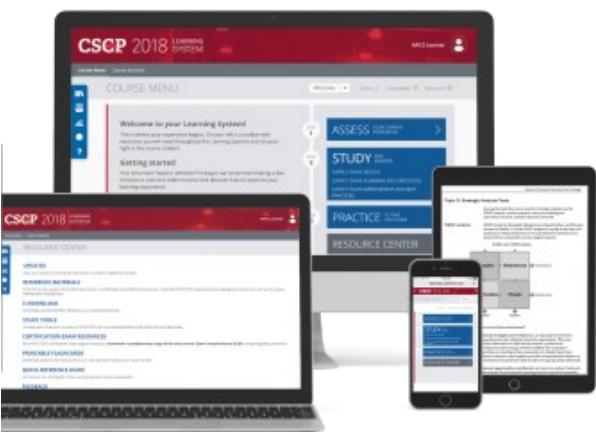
CSCP 2018 LEARNING SYSTEM

COURSE MENU

Welcome to your Learning System!

Getting started

ASSESS

STUDY

PRACTICE

RESOURCE CENTER

CSCP 2018 LEARNING SYSTEM

RESOURCE CENTER

UPDATES

REFERENCE MATERIALS

E-DOWNLOAD

STUDY TOOLS

CERTIFICATION EXAM RESOURCES

PRINTABLE FLASHCARDS

QUICK REFERENCE GUIDE

FEEDBACK

Topic 3: Strategic Analysis Tools

SWOT analysis

Weaknesses

Threats

STUDY

PRACTICE

RESOURCE CENTER

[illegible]